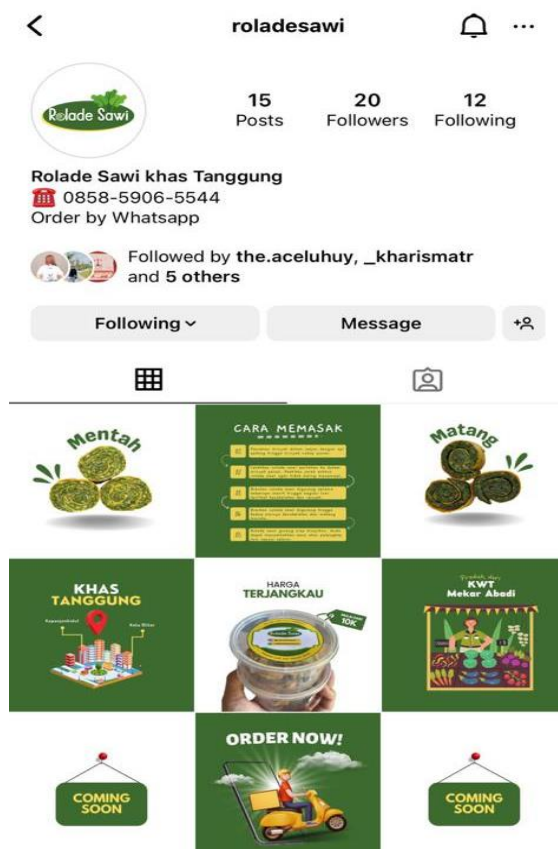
roladesawi

Rolade Sawi

15 Posts
20 Followers
12 Following

Rolade Sawi khas Tanggung
☎ 0858-5906-5544
Order by Whatsapp

Followed by the.aceluhuy, _kharismatr and 5 others

Following
Message

Mentah

CARA MEMASAK

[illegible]

Matang

KHAS TANGGUNG

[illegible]

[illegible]

HARGA TERJANGKAU

Rolade Sawi

10K

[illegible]

KWT Mekar Abadi

COMING SOON

ORDER NOW!

COMING SOON